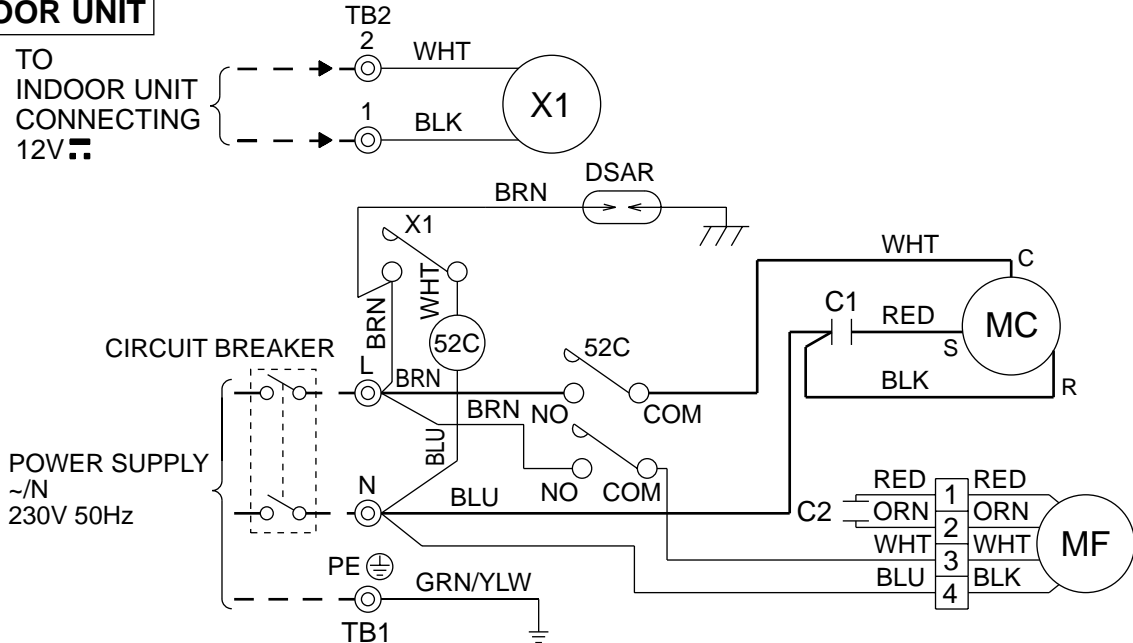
DOOR UNIT

TB2

2

WHT

X1

TO INDOOR UNIT CONNECTING 12V

1

BLK

BRN

DSAR

X1

WHT

C

BRN

WHT

C1

RED

MC

52C

CIRCUIT BREAKER

52C

S

L

BRN

BLK

R

BRN

NO

COM

POWER SUPPLY ~/N 230V 50Hz

BLU

N

NO

COM

RED

RED

BLU

1

C2

ORN

ORN

2

WHT

WHT

MF

3

PE

BLU

BLK

GRN/YLW

4

TB1